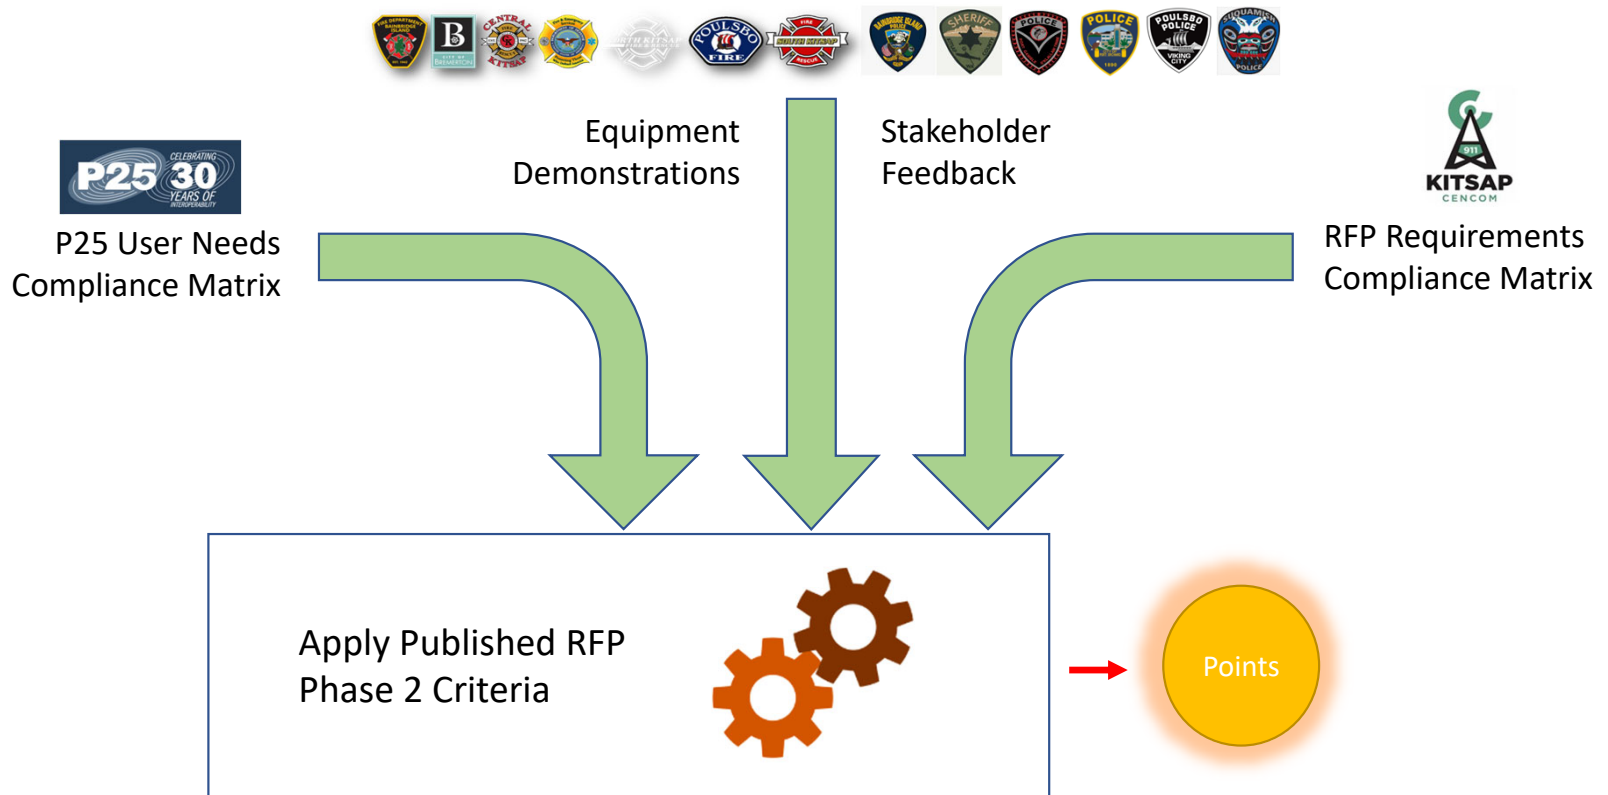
B

CENTRAL KITSAP

POULSBO FIRE

SHERIFF

POLICE

POLICE

POULSBO POLICE

SUQUAMISH POLICE

CELEBRATING P25 30 YEARS OF INTEROPERABILITY

P25 User Needs Compliance Matrix

Equipment Demonstrations

Stakeholder Feedback

911 KITSAP CENCOM

RFP Requirements Compliance Matrix

Apply Published RFP Phase 2 Criteria

Points